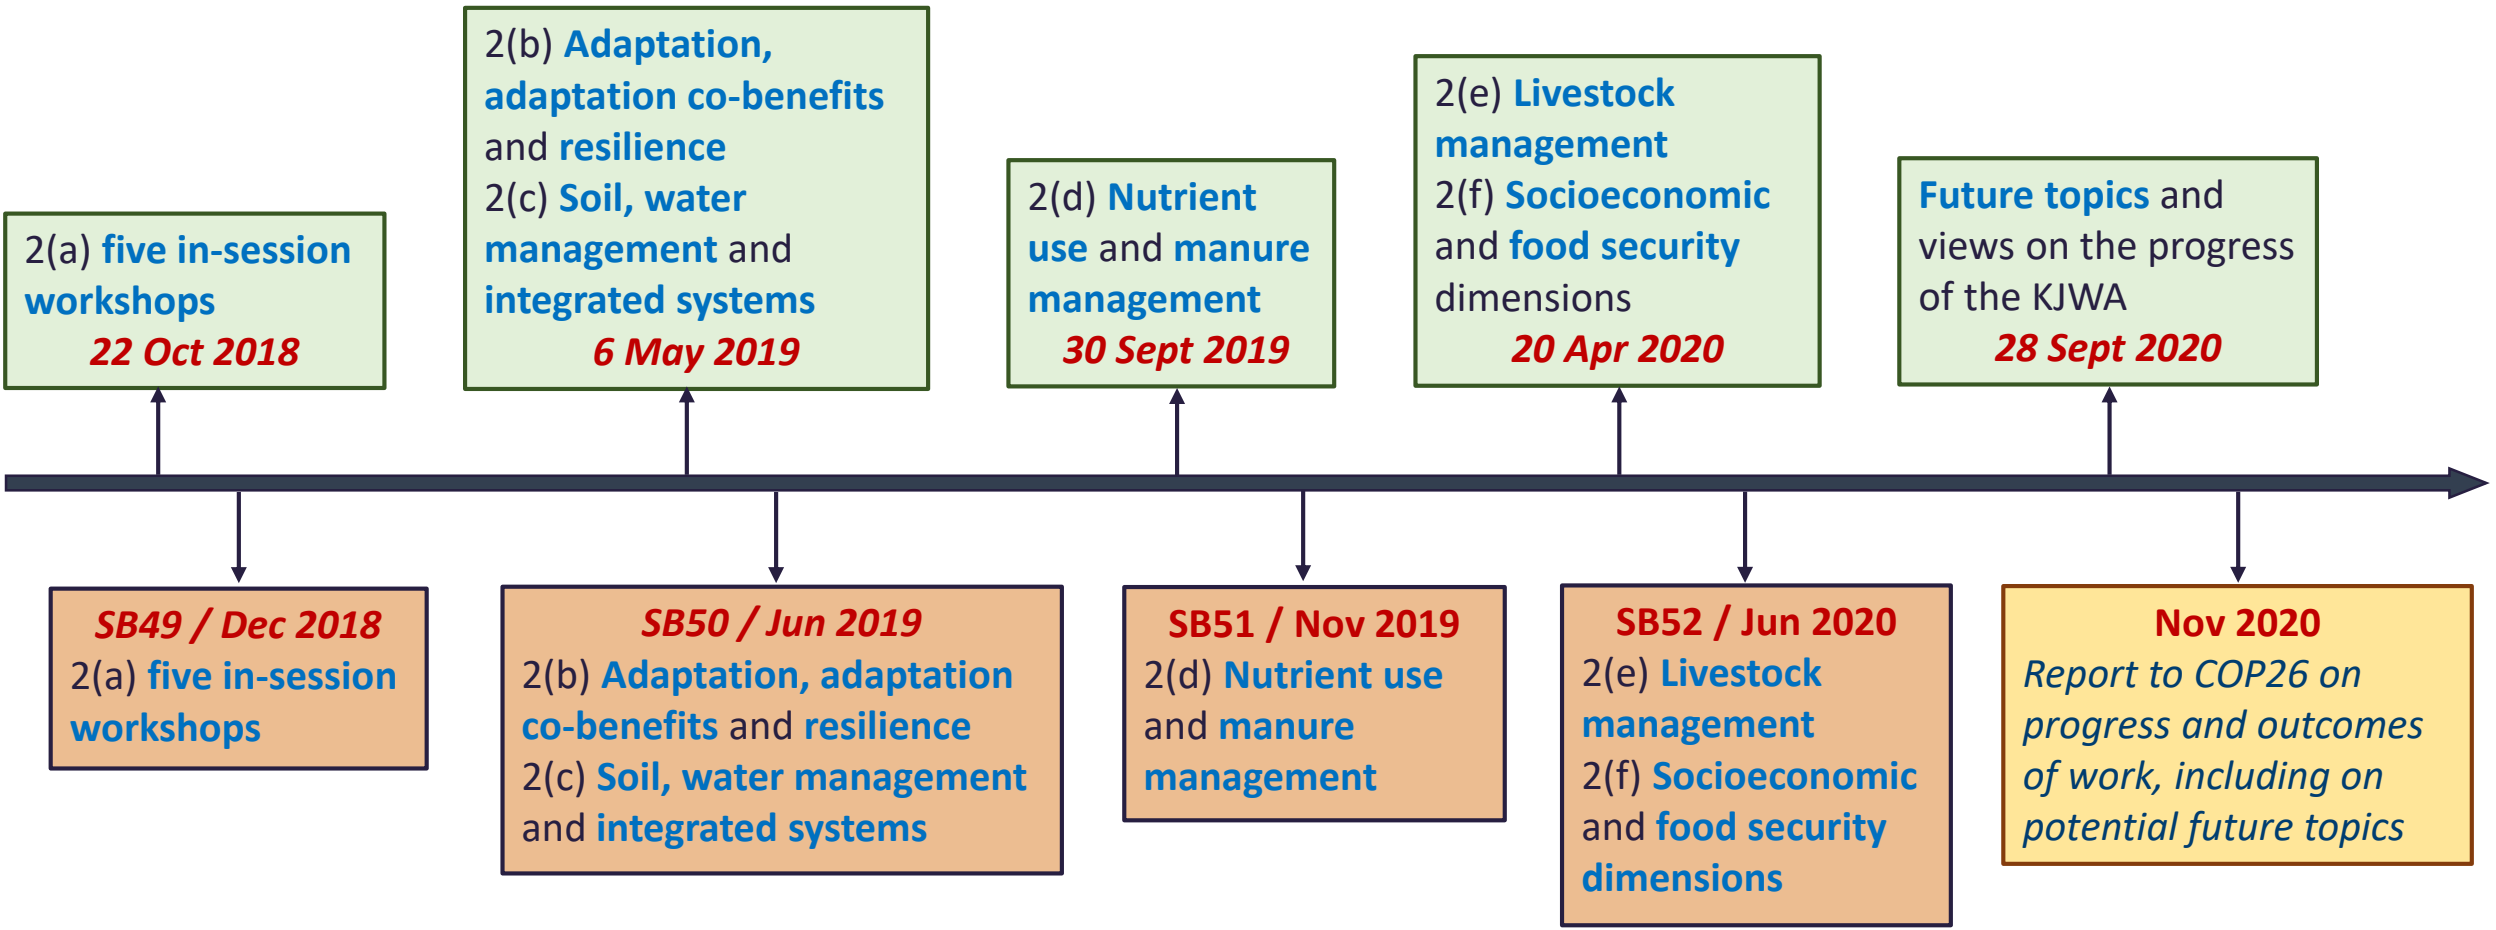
2(a) five in-session workshops
22 Oct 2018

2(b) Adaptation, adaptation co-benefits and resilience
2(c) Soil, water management and integrated systems
6 May 2019

2(d) Nutrient use and manure management
30 Sept 2019

2(e) Livestock management
2(f) Socioeconomic and food security dimensions
20 Apr 2020

Future topics and views on the progress of the KJWA
28 Sept 2020

SB49 / Dec 2018
2(a) five in-session workshops

SB50 / Jun 2019
2(b) Adaptation, adaptation co-benefits and resilience
2(c) Soil, water management and integrated systems

SB51 / Nov 2019
2(d) Nutrient use and manure management

SB52 / Jun 2020
2(e) Livestock management
2(f) Socioeconomic and food security dimensions

Nov 2020
Report to COP26 on progress and outcomes of work, including on potential future topics